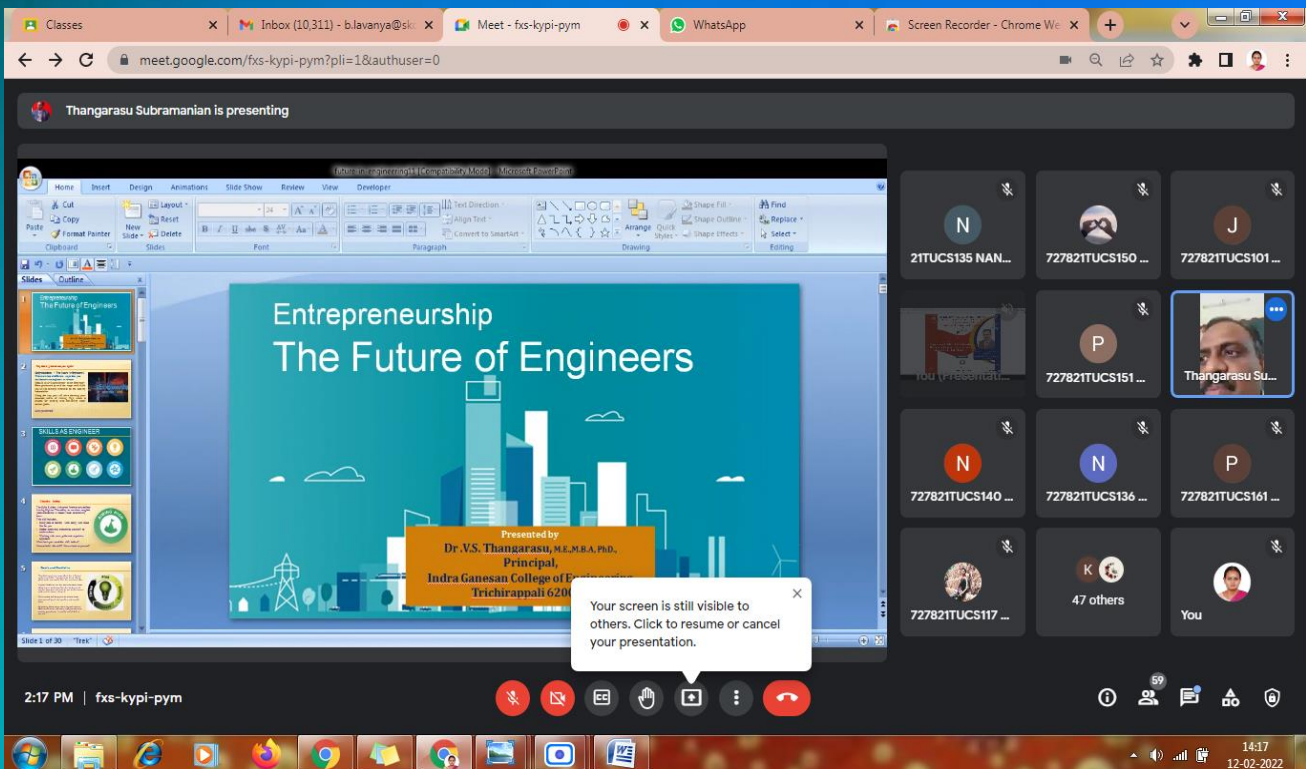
Classes | Inbox (10,311) - b.lavanya@sk | Meet - fxs-kypi-pym | WhatsApp | Screen Recorder - Chrome We

meet.google.com/fxs-kypi-pym?pli=1&authuser=0

Thangarasu Subramanian is presenting

Future in engineering1 [Compatibility Mode] - Microsoft PowerPoint

Home Insert Design Animations Slide Show Review View Developer

Cut Copy Format Painter Paste Clipboard New Slide Layout Reset Delete Slides Font Paragraph Text Direction Align Text Convert to SmartArt Drawing Arrange Quick Styles Shape Fill Shape Outline Shape Effects Find Replace Select Editing

Slides Outline

Entrepreneurship
The Future of Engineers

Presented by
Dr.V.S. Thangarasu, M.E.,M.B.A.,PhD.,
Principal,
Indra Ganesan College of Engineering
Trichirappali 620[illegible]

SKILLS AS ENGINEER

Slide 1 of 30 "Trek"

Your screen is still visible to others. Click to resume or cancel your presentation.

21TUCS135 NAN...
727821TUCS150 ...
727821TUCS101 ...
You (Presentati...
727821TUCS151 ...
Thangarasu Su...
727821TUCS140 ...
727821TUCS136 ...
727821TUCS161 ...
727821TUCS117 ...
47 others
You

2:17 PM | fxs-kypi-pym

59

14:17
12-02-2022